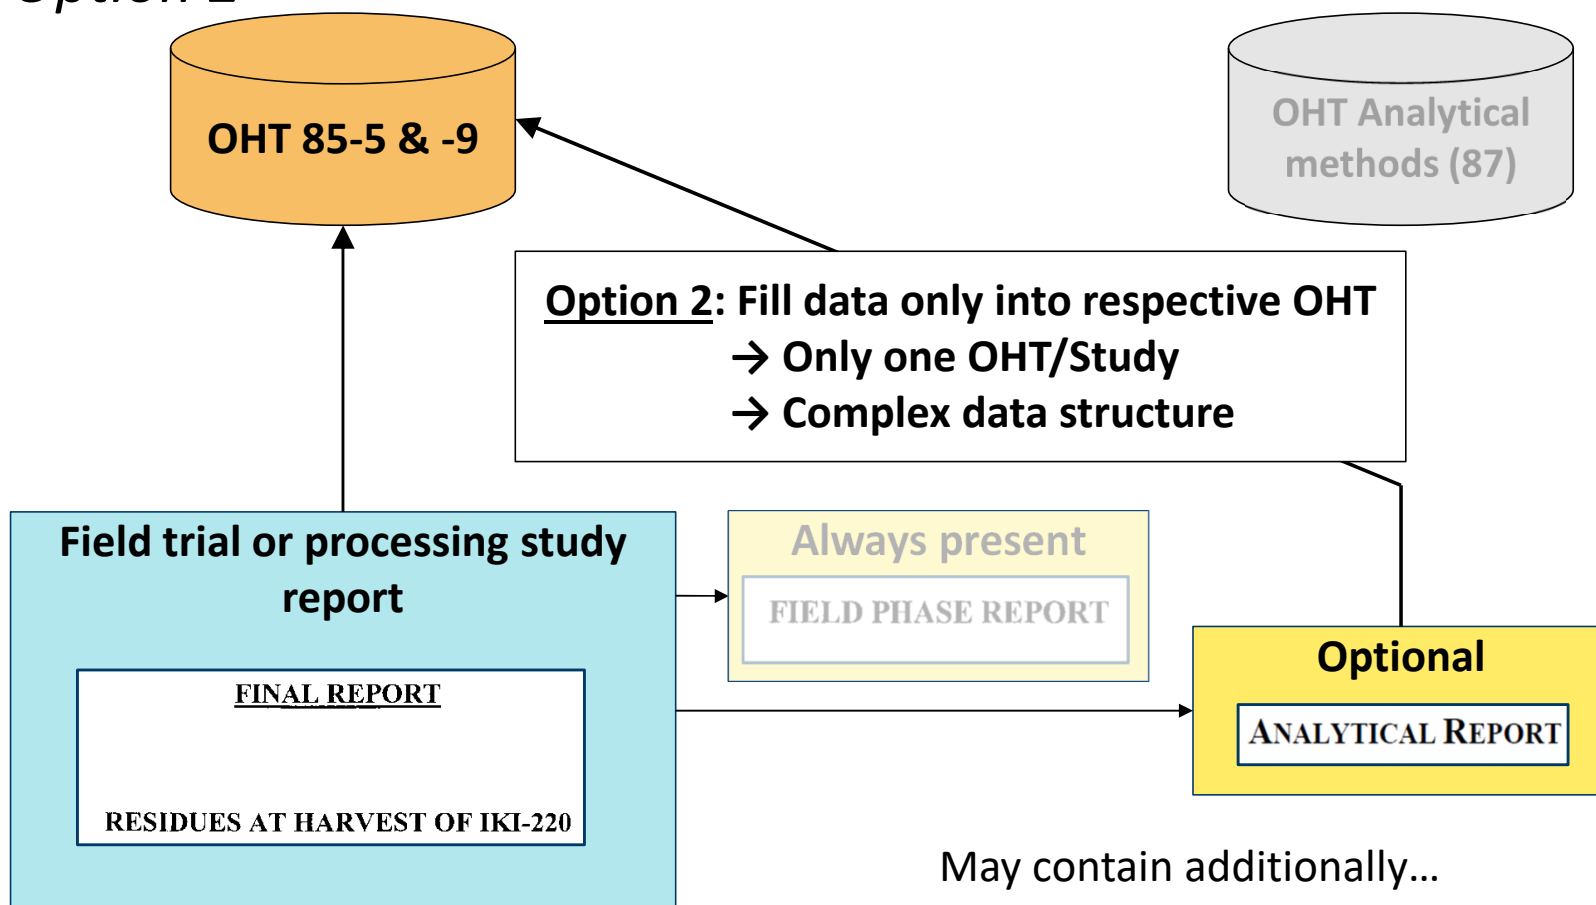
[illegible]

OHT 85-5 & -9

OHT Analytical methods (87)

Option 2: Fill data only into respective OHT
→ Only one OHT/Study
→ Complex data structure

Field trial or processing study report

FINAL REPORT

RESIDUES AT HARVEST OF IKI-220

Always present

FIELD PHASE REPORT

Optional

ANALYTICAL REPORT

May contain additionally…